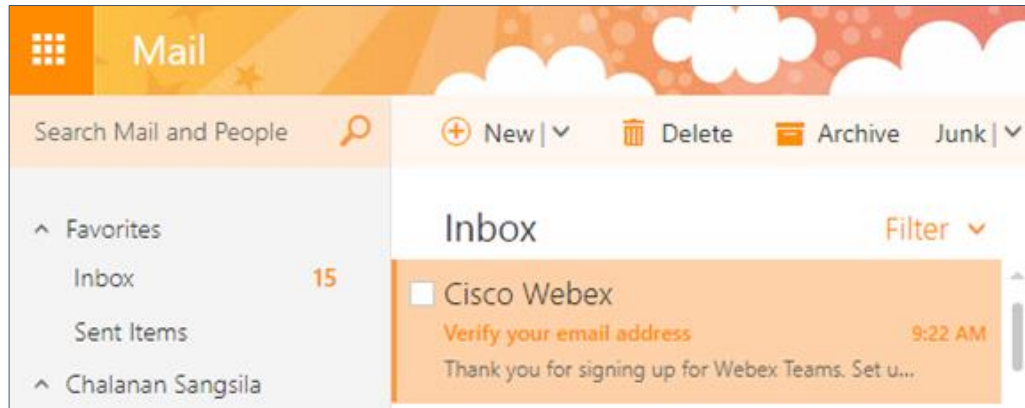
Mail

Search Mail and People

New | Delete Archive Junk |

Favorites
Inbox 15
Sent Items
Chalanan Sangsila

Inbox Filter

Cisco Webex
Verify your email address 9:22 AM
Thank you for signing up for Webex Teams. Set u...